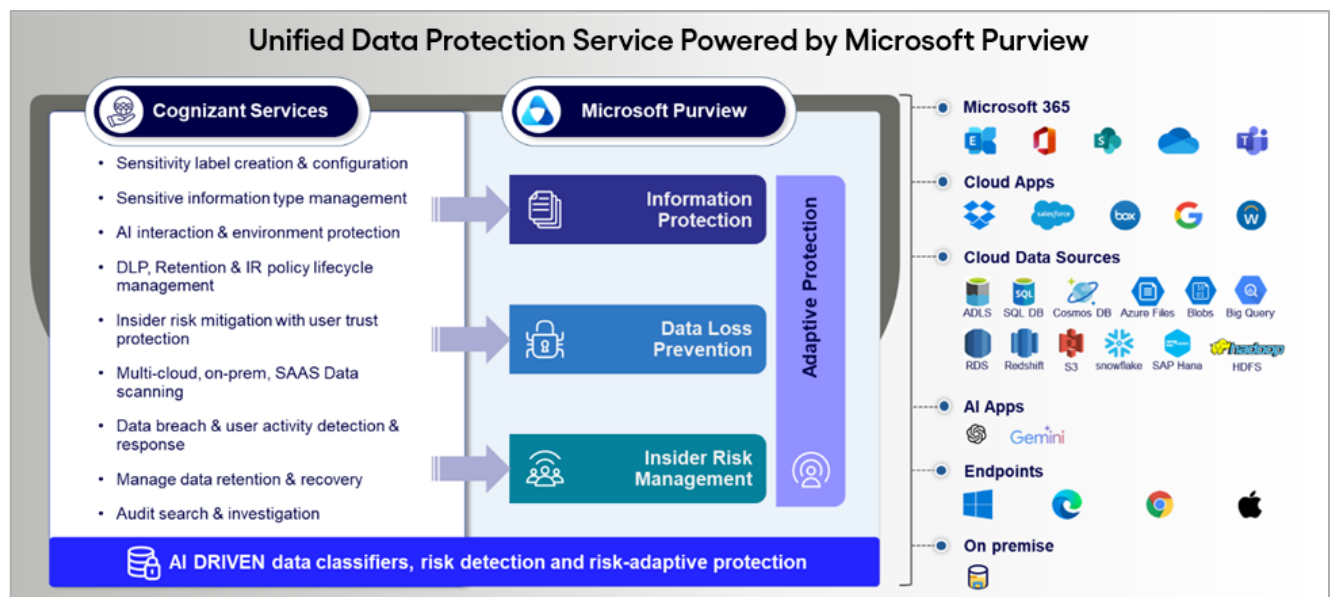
Unified Data Protection Service Powered by Microsoft Purview

Cognizant Services

- Sensitivity label creation & configuration
- Sensitive information type management
- AI interaction & environment protection
- DLP, Retention & IR policy lifecycle management
- Insider risk mitigation with user trust protection
- Multi-cloud, on-prem, SAAS Data scanning
- Data breach & user activity detection & response
- Manage data retention & recovery
- Audit search & investigation

Microsoft Purview

Information Protection

Data Loss Prevention

Insider Risk Management

Adaptive Protection

AI DRIVEN data classifiers, risk detection and risk-adaptive protection

Microsoft 365

Cloud Apps

salesforce

box

Cloud Data Sources

ADLS SQL DB Cosmos DB Azure Files Blobs Big Query

SQL

RDS Redshift S3 snowflake SAP Hana HDFS

hadoop

AI Apps

Gemini

Endpoints

On premise